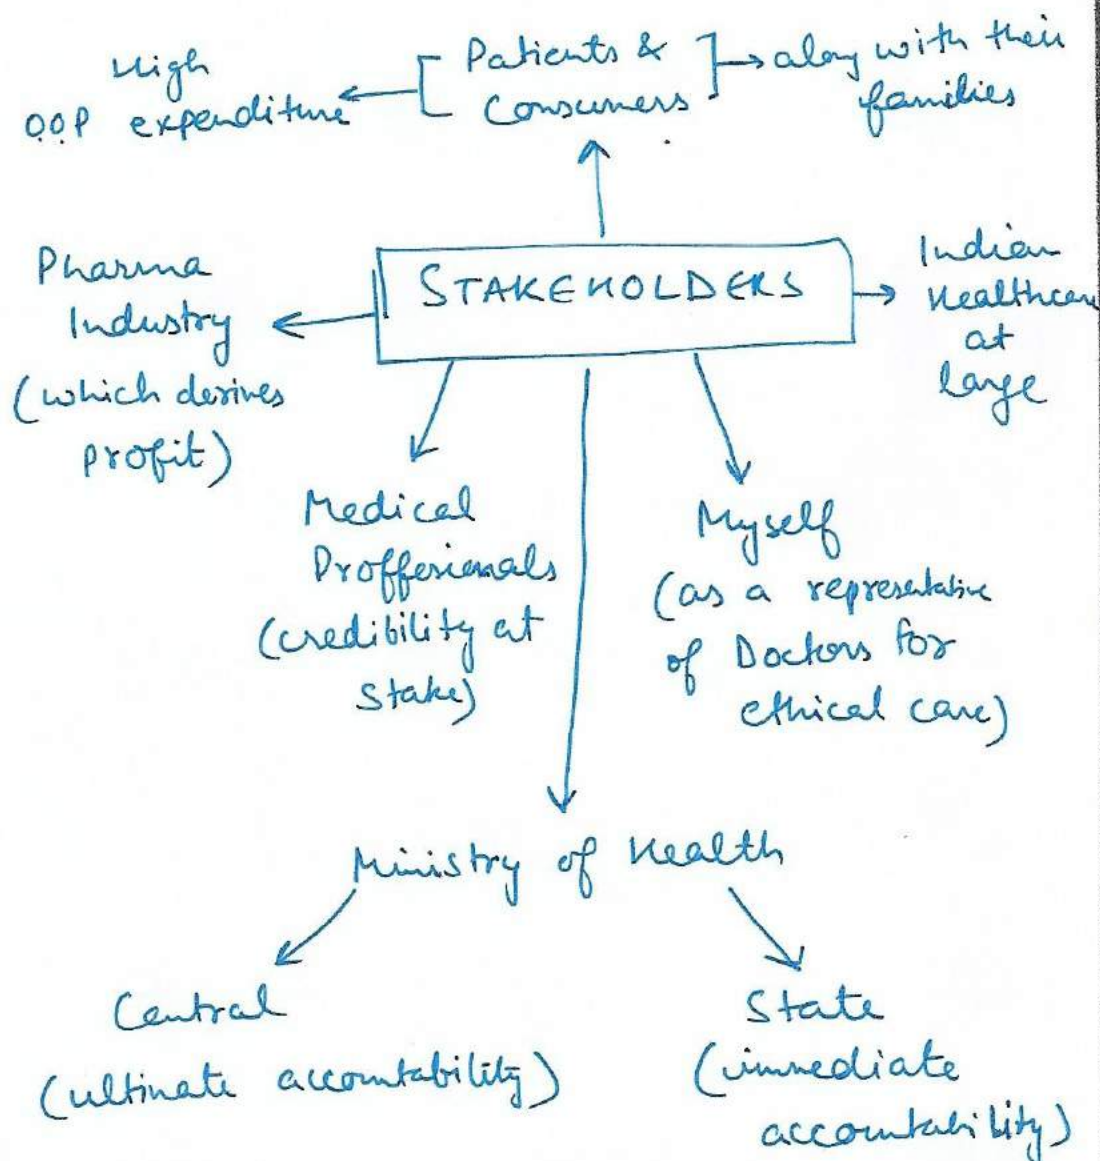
High O.O.P expenditure

Patients & Consumers

along with their families

STAKEHOLDERS

Pharma Industry (which derives profit)

Indian Healthcare at large

Medical Proffesionals (credibility at stake)

Myself (as a representative of Doctors for ethical care)

Ministry of Health

Central (ultimate accountability)

State (immediate accountability)